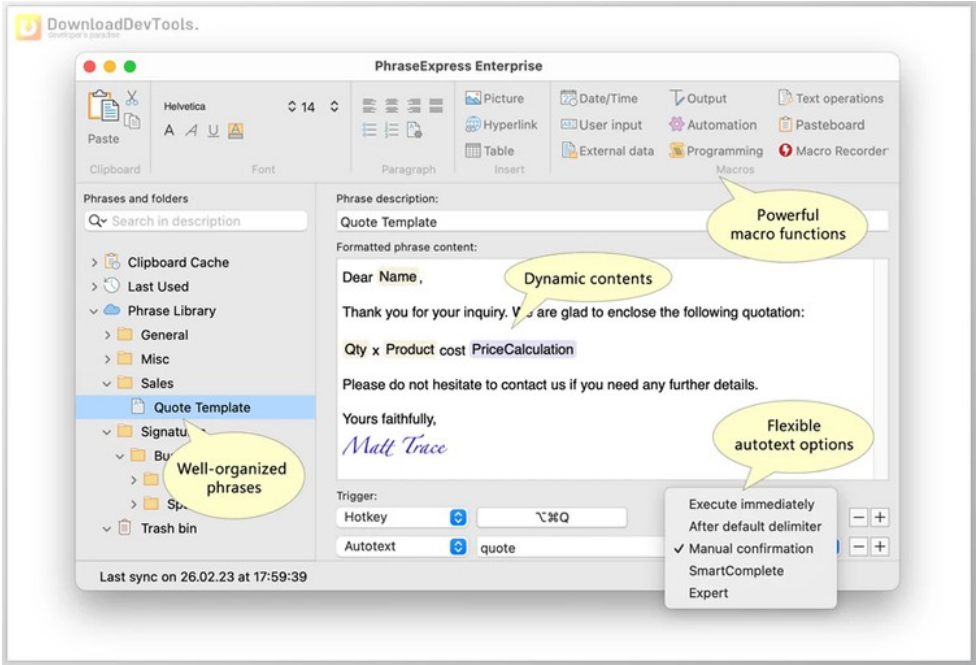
DownloadDevTools.
developer's paradise

PhraseExpress Enterprise

Paste
Clipboard
Helvetica
14
A A U A
Font
Paragraph
Picture
Hyperlink
Table
Insert
Date/Time
User input
External data
Output
Automation
Programming
Text operations
Pasteboard
Macro Recorder
Macros

Phrases and folders
Search in description
Clipboard Cache
Last Used
Phrase Library
General
Misc
Sales
Quote Template
Signatu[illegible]
Bu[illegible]
Sp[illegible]
Trash bin

Well-organized phrases

Phrase description:
Quote Template
Formatted phrase content:

Powerful macro functions

Dynamic contents

Dear Name,

Thank you for your inquiry. W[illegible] are glad to enclose the following quotation:

Qty x Product cost PriceCalculation

Please do not hesitate to contact us if you need any further details.

Yours faithfully,
Malt Trace

Flexible autotext options

Trigger:
Hotkey
⌥⌘Q
Autotext
quote

Execute immediately
After default delimiter
✓ Manual confirmation
SmartComplete
Expert

Last sync on 26.02.23 at 17:59:39